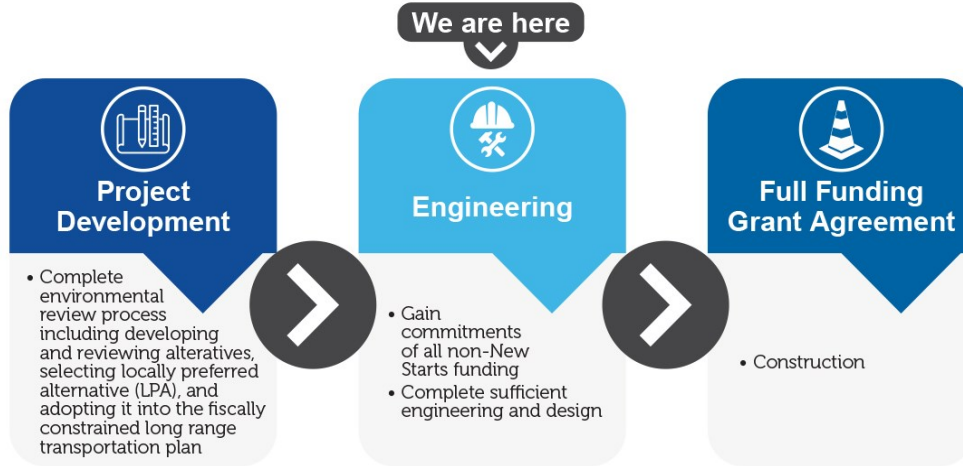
We are here

Project Development

- Complete environmental review process including developing and reviewing alteratives, selecting locally preferred alternative (LPA), and adopting it into the fiscally constrained long range transportation plan

Engineering

- Gain commitments of all non-New Starts funding
- Complete sufficient engineering and design

Full Funding Grant Agreement

- Construction